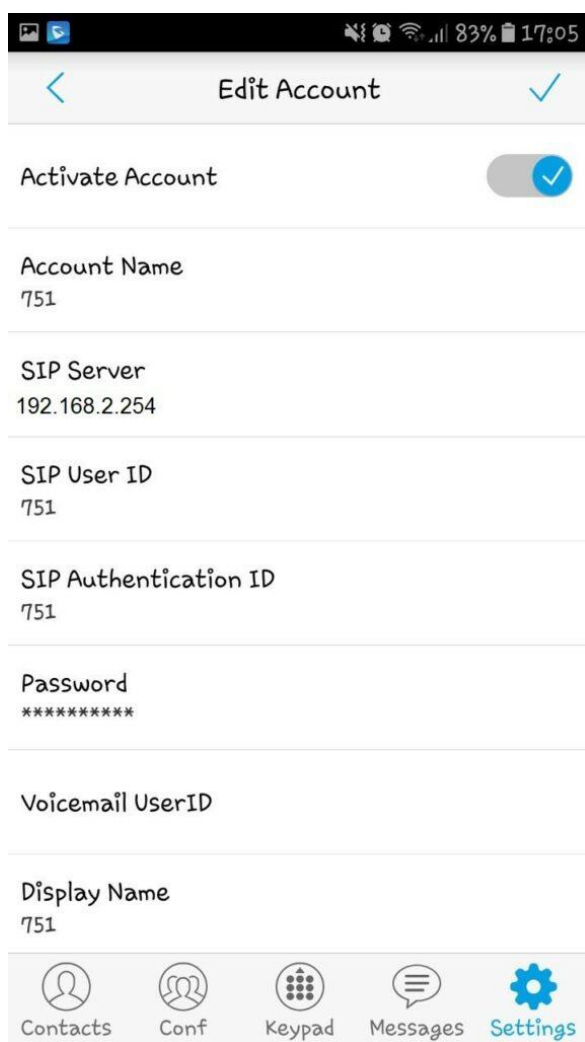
83% 17:05

Edit Account

Activate Account

Account Name
751

SIP Server
192.168.2.254

SIP User ID
751

SIP Authentication ID
751

Password
**********

Voicemail UserID

Display Name
751

Contacts Conf Keypad Messages Settings